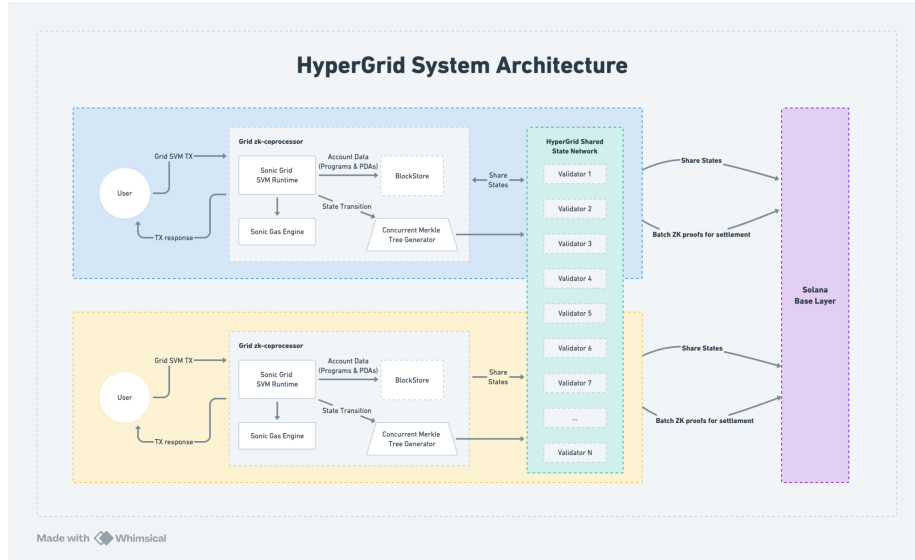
HyperGrid System Architecture

Grid zk-coprocessor

Grid SVM TX

User

TX response

Sonic Grid SVM Runtime

Account Data (Programs & PDAs)

BlockStore

State Transition

Sonic Gas Engine

Concurrent Merkle Tree Generator

Share States

HyperGrid Shared State Network

Validator 1

Validator 2

Validator 3

Validator 4

Validator 5

Validator 6

Validator 7

...

Validator N

Share States

Batch ZK proofs for settlement

Solana Base Layer

Grid zk-coprocessor

Grid SVM TX

User

TX response

Sonic Grid SVM Runtime

Account Data (Programs & PDAs)

BlockStore

State Transition

Sonic Gas Engine

Concurrent Merkle Tree Generator

Share States

Share States

Batch ZK proofs for settlement

Made with Whimsical